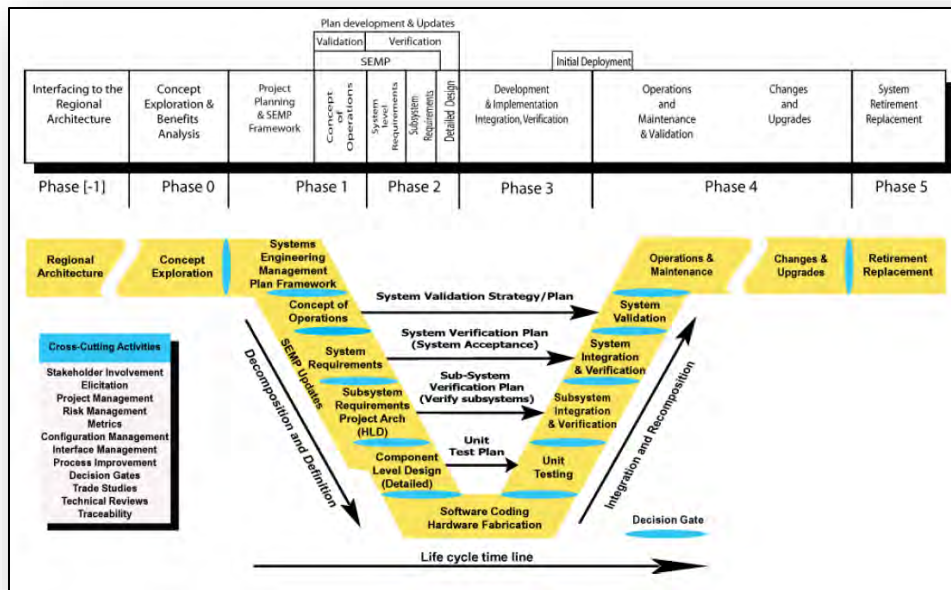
Plan development & Updates

Validation | Verification

SEMP

Initial Deployment

| Interfacing to the Regional Architecture | Concept Exploration & Benefits Analysis | Project Planning & SEMP Framework | Concept of Operations | System level Requirements | Subsystem Requirements | Detailed Design | Development & Implementation Integration, Verification | Operations and Maintenance & Validation | Changes and Upgrades | System Retirement Replacement |
|---|---|---|---|---|---|---|---|---|---|---|
| Phase [-1] | Phase 0 | Phase 1 | | Phase 2 | | | Phase 3 | Phase 4 | | Phase 5 |

Regional Architecture

Concept Exploration

Systems Engineering Management Plan Framework

Concept of Operations

System Requirements

Subsystem Requirements Project Arch (HLD)

Component Level Design (Detailed)

Software Coding Hardware Fabrication

Unit Testing

Subsystem Integration & Verification

System Integration & Verification

System Validation

Operations & Maintenance

Changes & Upgrades

Retirement Replacement

System Validation Strategy/Plan

System Verification Plan (System Acceptance)

Sub-System Verification Plan (Verify subsystems)

Unit Test Plan

SEMP Updates

Decomposition and Definition

Integration and Recomposition

Decision Gate

Life cycle time line

Cross-Cutting Activities

Stakeholder Involvement
Elicitation
Project Management
Risk Management
Metrics
Configuration Management
Interface Management
Process Improvement
Decision Gates
Trade Studies
Technical Reviews
Traceability